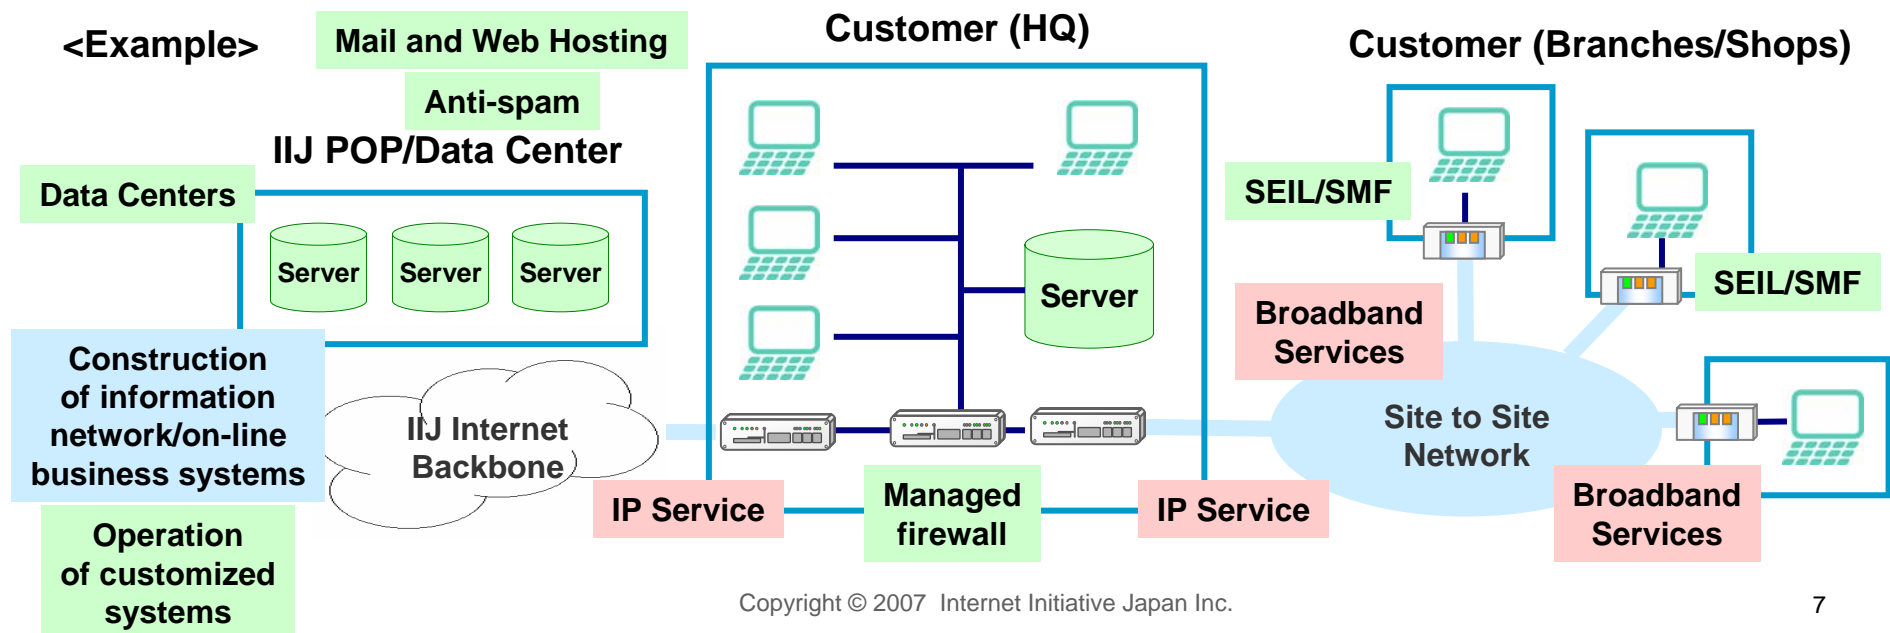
<Example>

Mail and Web Hosting

Anti-spam

IIJ POP/Data Center

Data Centers

Server

Server

Server

Construction of information network/on-line business systems

Operation of customized systems

IIJ Internet Backbone

Customer (HQ)

Server

IP Service

Managed firewall

IP Service

Customer (Branches/Shops)

SEIL/SMF

SEIL/SMF

Broadband Services

Site to Site Network

Broadband Services

Copyright © 2007 Internet Initiative Japan Inc.

7